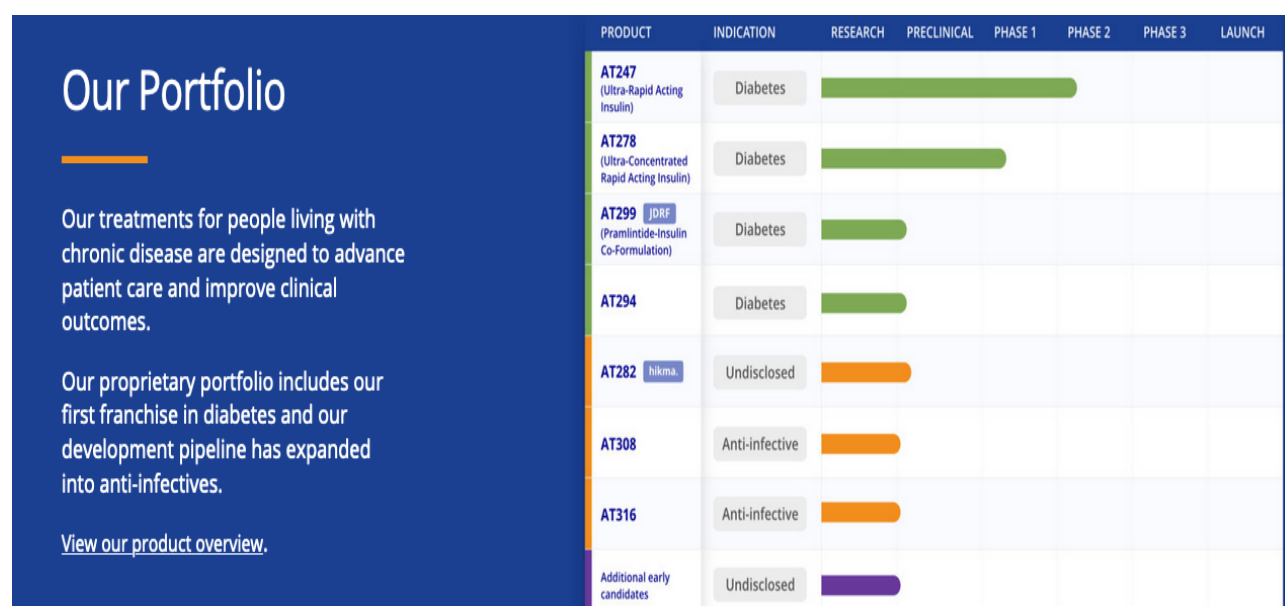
Our Portfolio

Our treatments for people living with chronic disease are designed to advance patient care and improve clinical outcomes.

Our proprietary portfolio includes our first franchise in diabetes and our development pipeline has expanded into anti-infectives.

View our product overview.

| PRODUCT | INDICATION | RESEARCH | PRECLINICAL | PHASE 1 | PHASE 2 | PHASE 3 | LAUNCH |
|---|---|---|---|---|---|---|---|
| AT247 (Ultra-Rapid Acting Insulin) | Diabetes | | | | | | |
| AT278 (Ultra-Concentrated Rapid Acting Insulin) | Diabetes | | | | | | |
| AT299 JDRF (Pramlintide-Insulin Co-Formulation) | Diabetes | | | | | | |
| AT294 | Diabetes | | | | | | |
| AT282 hikma. | Undisclosed | | | | | | |
| AT308 | Anti-infective | | | | | | |
| AT316 | Anti-infective | | | | | | |
| Additional early candidates | Undisclosed | | | | | | |